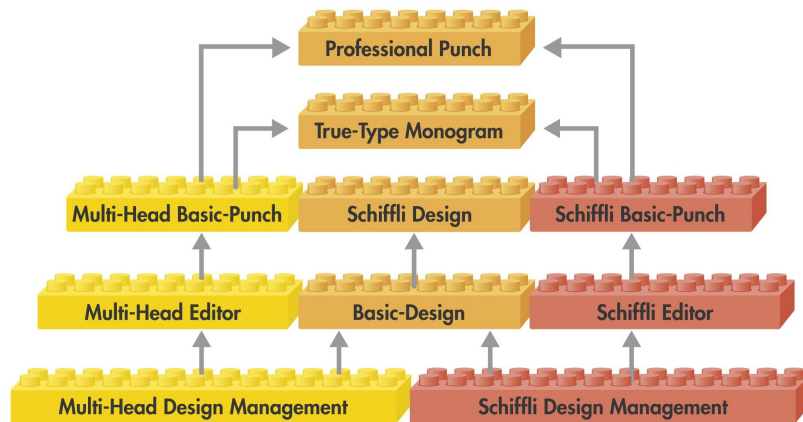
Professional Punch

True-Type Monogram

Multi-Head Basic-Punch

Schiffli Design

Schiffli Basic-Punch

Multi-Head Editor

Basic-Design

Schiffli Editor

Multi-Head Design Management

Schiffli Design Management